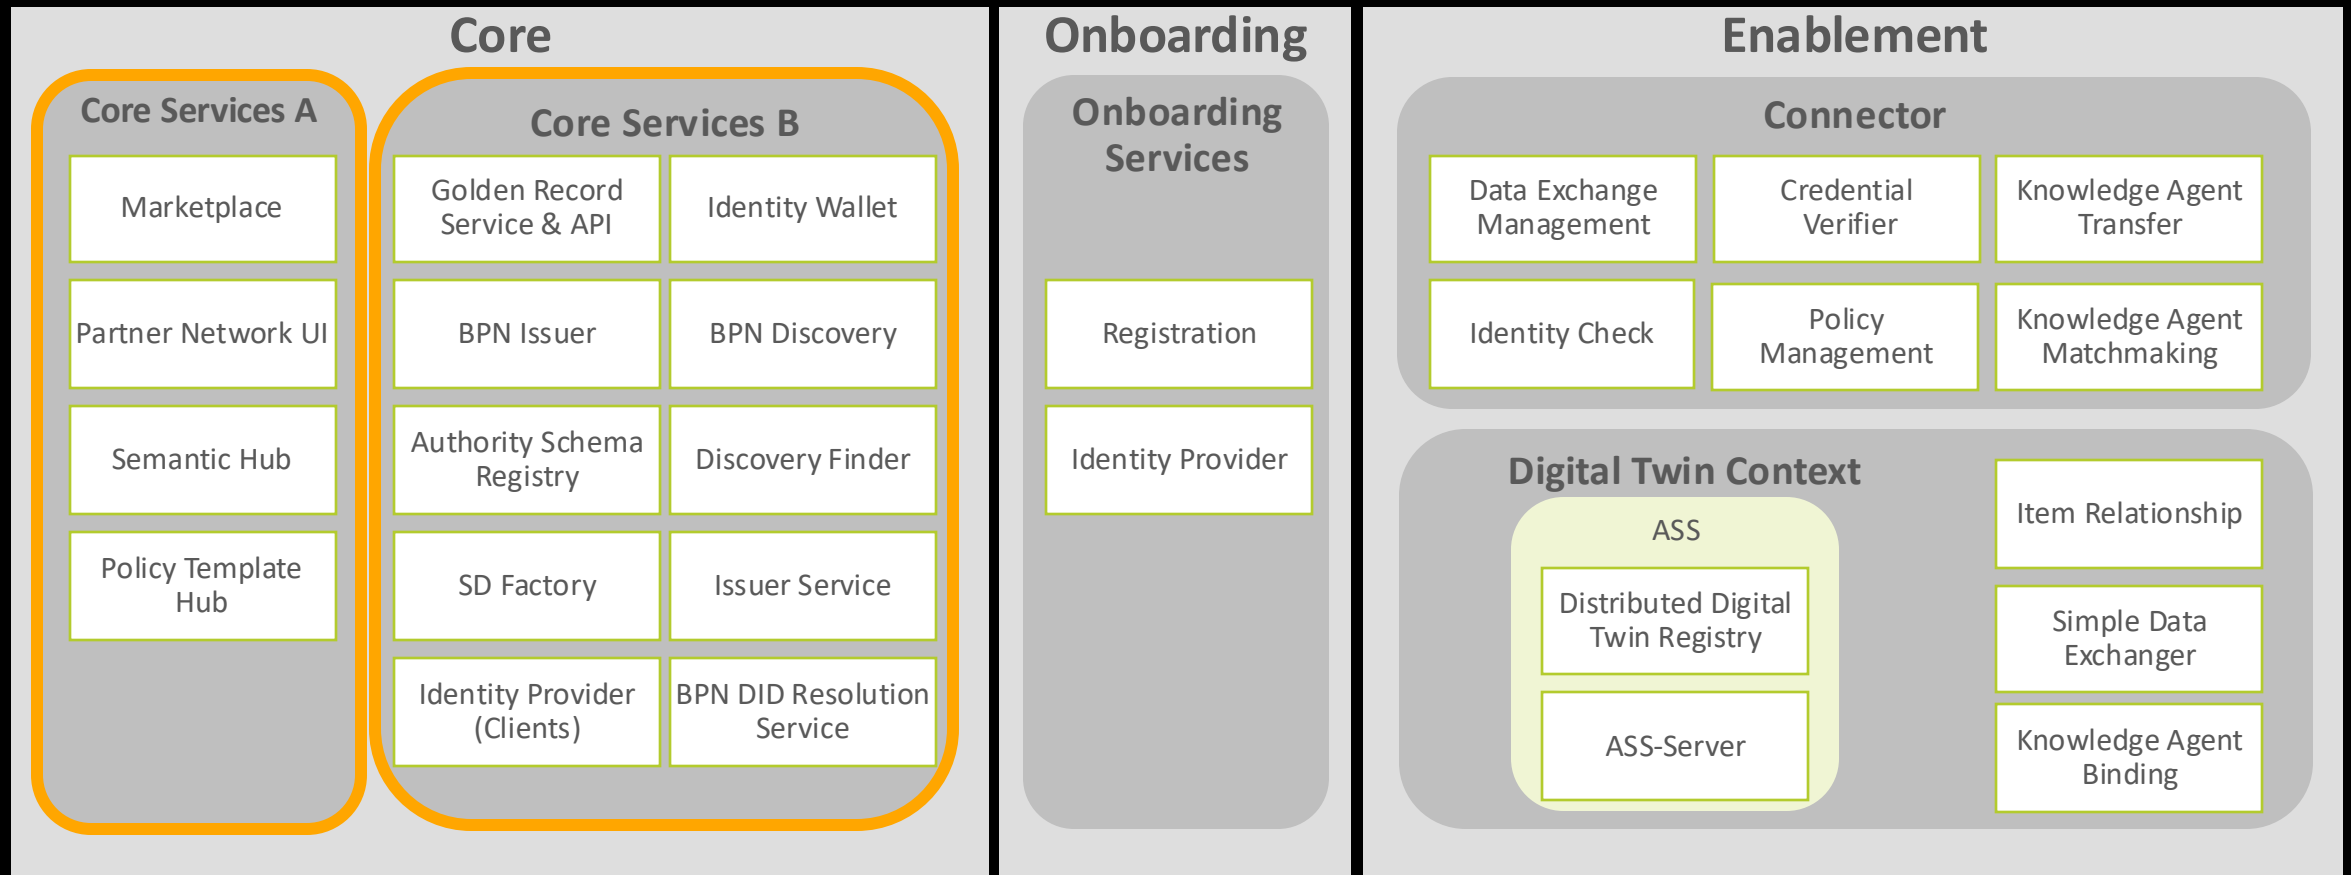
Core

Core Services A

Marketplace

Partner Network UI

Semantic Hub

Policy Template Hub

Core Services B

Golden Record Service & API

Identity Wallet

BPN Issuer

BPN Discovery

Authority Schema Registry

Discovery Finder

SD Factory

Issuer Service

Identity Provider (Clients)

BPN DID Resolution Service

Onboarding

Onboarding Services

Registration

Identity Provider

Enablement

Connector

Data Exchange Management

Credential Verifier

Knowledge Agent Transfer

Identity Check

Policy Management

Knowledge Agent Matchmaking

Digital Twin Context

ASS

Distributed Digital Twin Registry

ASS-Server

Item Relationship

Simple Data Exchanger

Knowledge Agent Binding